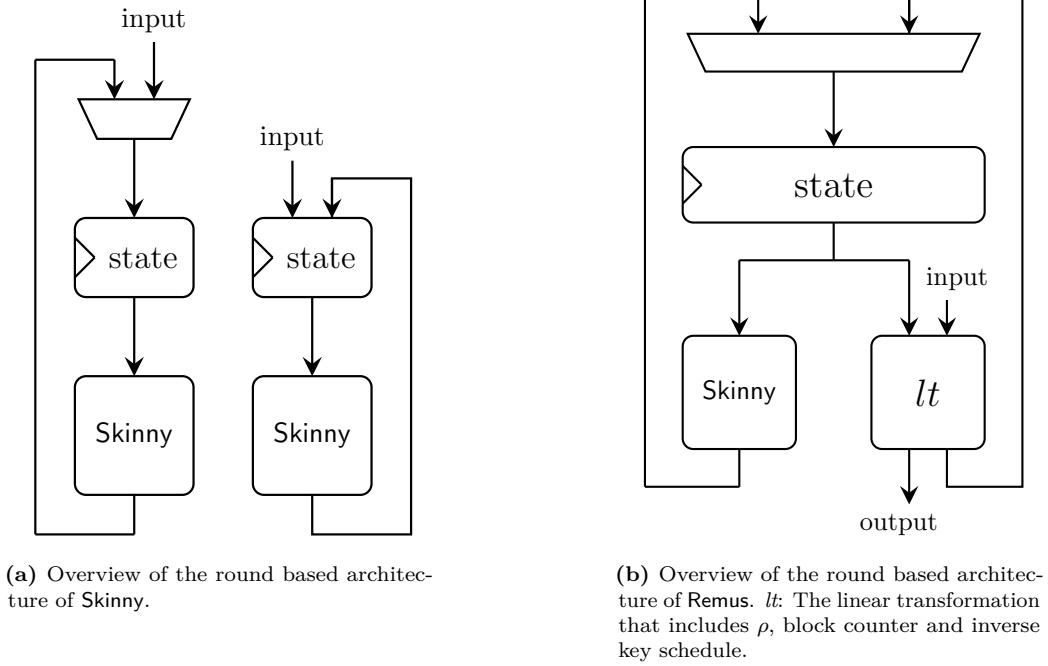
input

state

Skinny

input

state

Skinny

state

input

Skinny

$lt$

output

**(a)** Overview of the round based architecture of Skinny.

**(b)** Overview of the round based architecture of Remus. $lt$: The linear transformation that includes $\rho$, block counter and inverse key schedule.